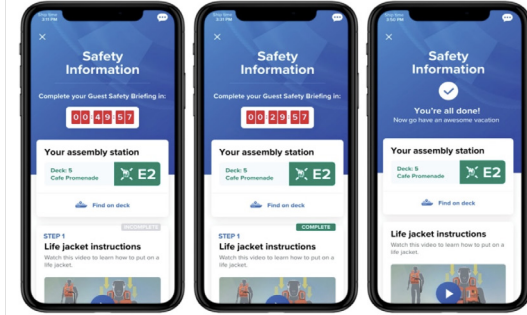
Ship Time
2:31 PM

Safety Information

Complete your Guest Safety Briefing in:

0 0 4 9 5 7

Your assembly station

Deck: 5
Cafe Promenade

E2

Find on deck

INCOMPLETE

STEP 1
Life jacket instructions
Watch this video to learn how to put on a life jacket.

Ship Time
2:31 PM

Safety Information

Complete your Guest Safety Briefing in:

0 0 2 9 5 7

Your assembly station

Deck: 5
Cafe Promenade

E2

Find on deck

COMPLETE

STEP 1
Life jacket instructions
Watch this video to learn how to put on a life jacket.

Ship Time

Safety Information

You're all done!
Now go have an awesome vacation

Your assembly station

Deck: 5
Cafe Promenade

E2

Find on deck

Life jacket instructions
Watch this video to learn how to put on a life jacket.